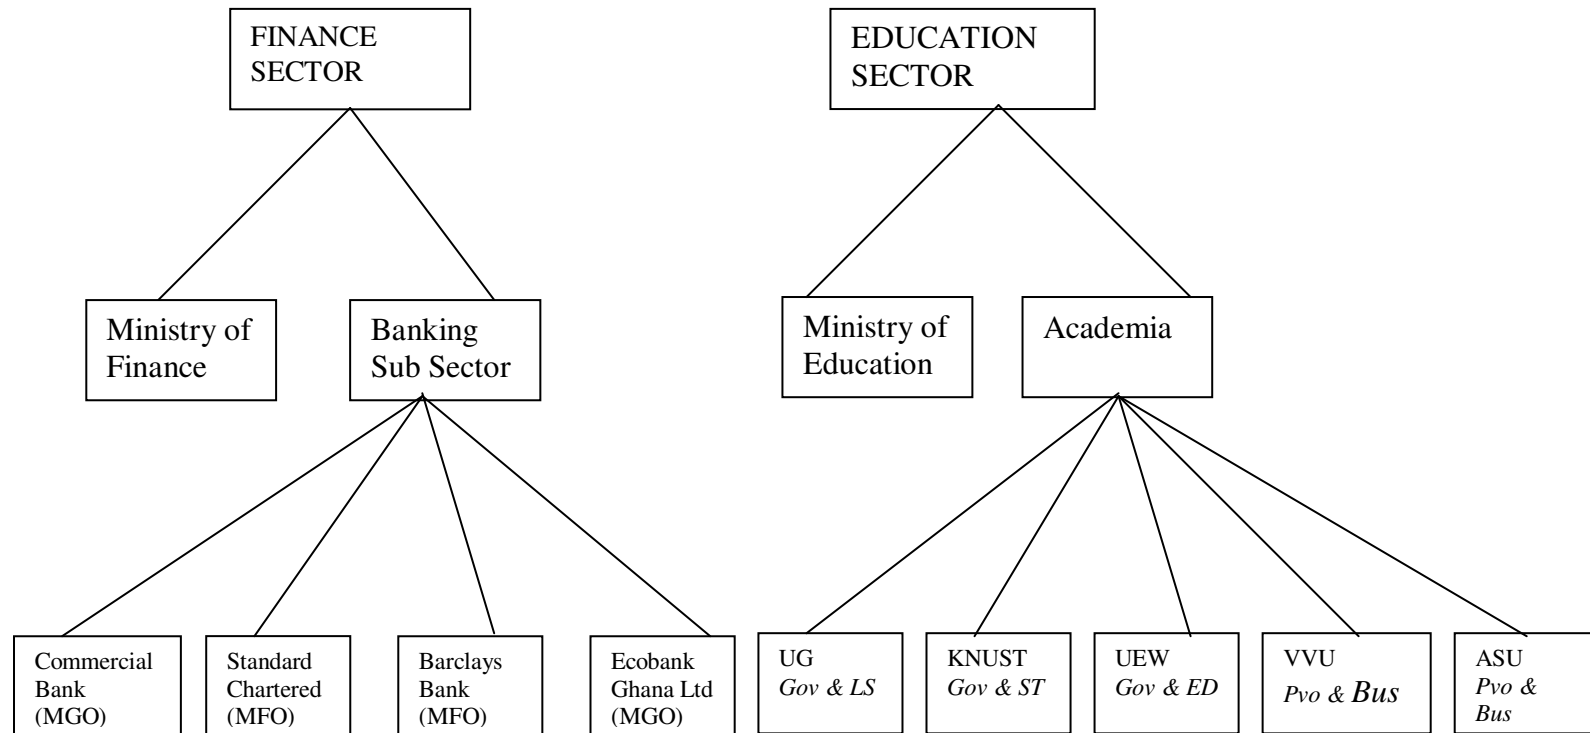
FINANCE SECTOR

Ministry of Finance

Banking Sub Sector

Commercial Bank (MGO)

Standard Chartered (MFO)

Barclays Bank (MFO)

Ecobank Ghana Ltd (MGO)

EDUCATION SECTOR

Ministry of Education

Academia

UG
*Gov & LS*

KNUST
*Gov & ST*

UEW
*Gov & ED*

VVU
*Pvo & Bus*

ASU
*Pvo & Bus*